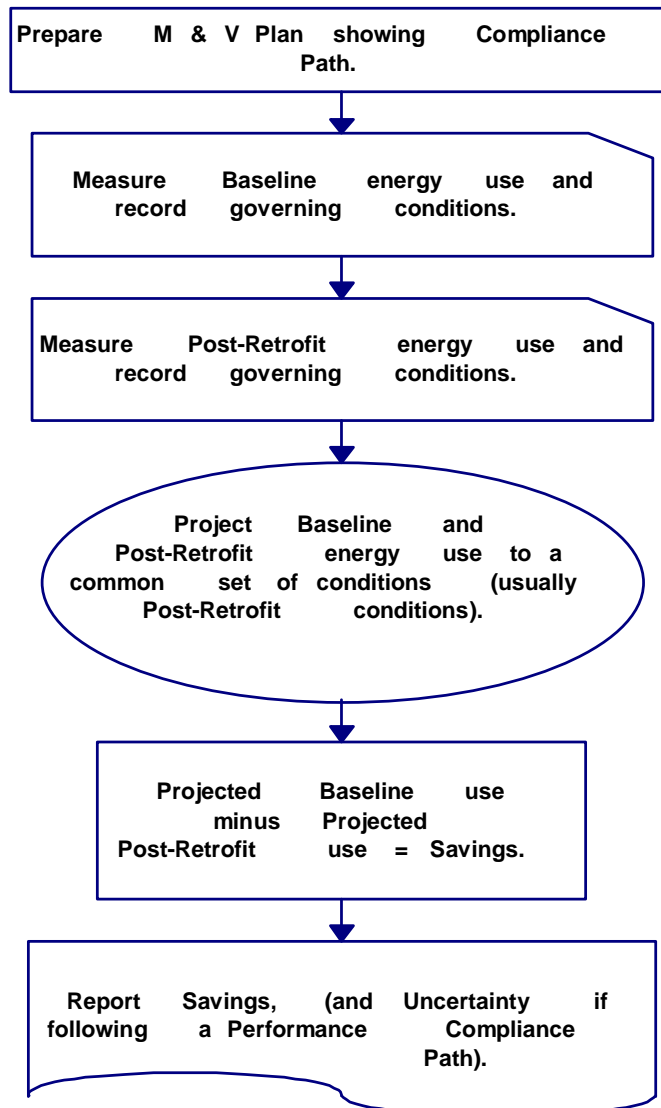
Prepare M & V Plan showing Compliance Path.

Measure Baseline energy use and record governing conditions.

Measure Post-Retrofit energy use and record governing conditions.

Project Baseline and Post-Retrofit energy use to a common set of conditions (usually Post-Retrofit conditions).

Projected Baseline use minus Projected Post-Retrofit use = Savings.

Report Savings, (and Uncertainty if following a Performance Compliance Path).